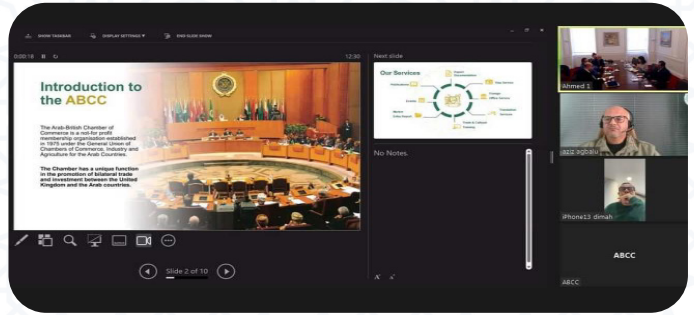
SHOW TASKBAR DISPLAY SETTINGS ▾ END SLIDE SHOW

0:00:18 12:30

Introduction to the ABCC

The Arab-British Chamber of Commerce is a not-for-profit membership organisation established in 1975 under the General Union of Chambers of Commerce, Industry and Agriculture for the Arab Countries.

The Chamber has a unique function in the promotion of bilateral trade and investment between the United Kingdom and the Arab countries.

Slide 2 of 10

Next slide

Our Services

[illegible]

No Notes.

Ahmed 1

aziz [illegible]

iPhone13 dimah

ABCC

ABCC